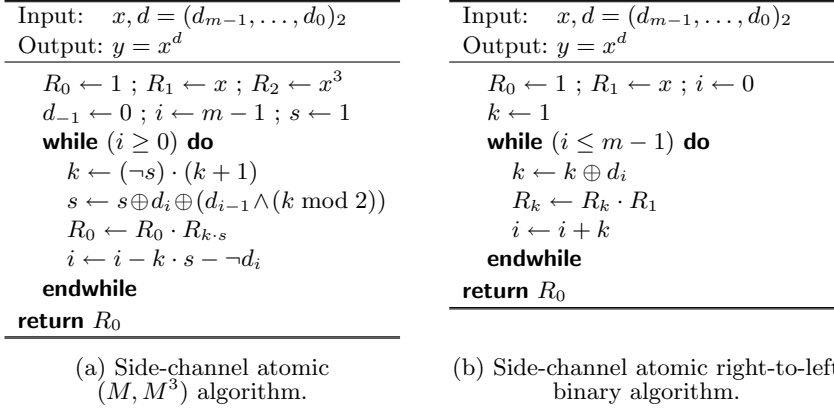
Input: $x, d = (d_{m-1}, \ldots, d_0)_2$
Output: $y = x^d$

$R_0 \leftarrow 1$ ; $R_1 \leftarrow x$ ; $R_2 \leftarrow x^3$
$d_{-1} \leftarrow 0$ ; $i \leftarrow m-1$ ; $s \leftarrow 1$
while $(i \geq 0)$ do
$k \leftarrow (\neg s) \cdot (k+1)$
$s \leftarrow s \oplus d_i \oplus (d_{i-1} \wedge (k \bmod 2))$
$R_0 \leftarrow R_0 \cdot R_{k \cdot s}$
$i \leftarrow i - k \cdot s - \neg d_i$
endwhile
return $R_0$

(a) Side-channel atomic $(M, M^3)$ algorithm.

Input: $x, d = (d_{m-1}, \ldots, d_0)_2$
Output: $y = x^d$

$R_0 \leftarrow 1$ ; $R_1 \leftarrow x$ ; $i \leftarrow 0$
$k \leftarrow 1$
while $(i \leq m-1)$ do
$k \leftarrow k \oplus d_i$
$R_k \leftarrow R_k \cdot R_1$
$i \leftarrow i + k$
endwhile
return $R_0$

(b) Side-channel atomic right-to-left binary algorithm.